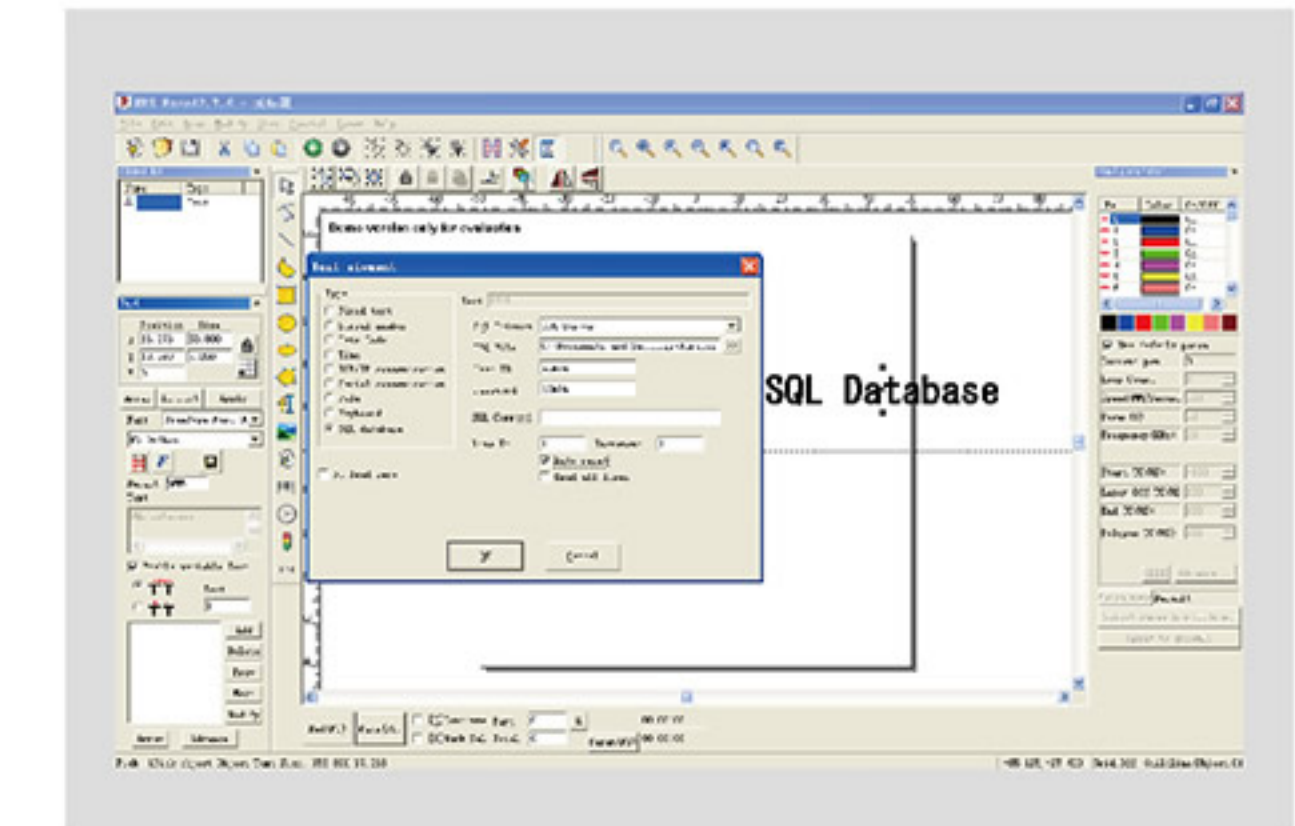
Demo version only for evaluation

SQL Database

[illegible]

Type

Fixed text

Serial number

Date Code

Time

Serial communication

Keyboard

SQL database

Cancel

Auto reset

Add

Delete

Apply

Enable variable Text